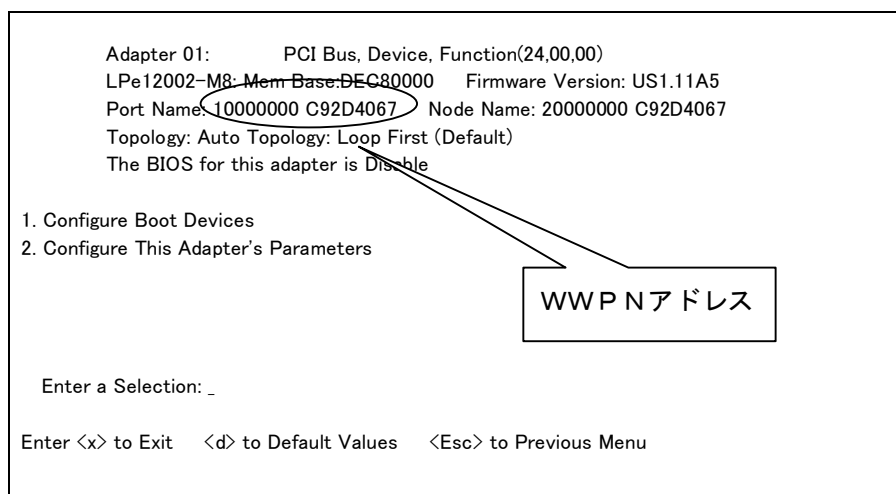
Adapter 01: PCI Bus, Device, Function(24,00,00)
LPe12002-M8: Mem Base:DEC80000 Firmware Version: US1.11A5
Port Name: 10000000 C92D4067 Node Name: 20000000 C92D4067
Topology: Auto Topology: Loop First (Default)
The BIOS for this adapter is Disable

1. Configure Boot Devices
2. Configure This Adapter's Parameters

WWPNアドレス

Enter a Selection: _

Enter <x> to Exit <d> to Default Values <Esc> to Previous Menu